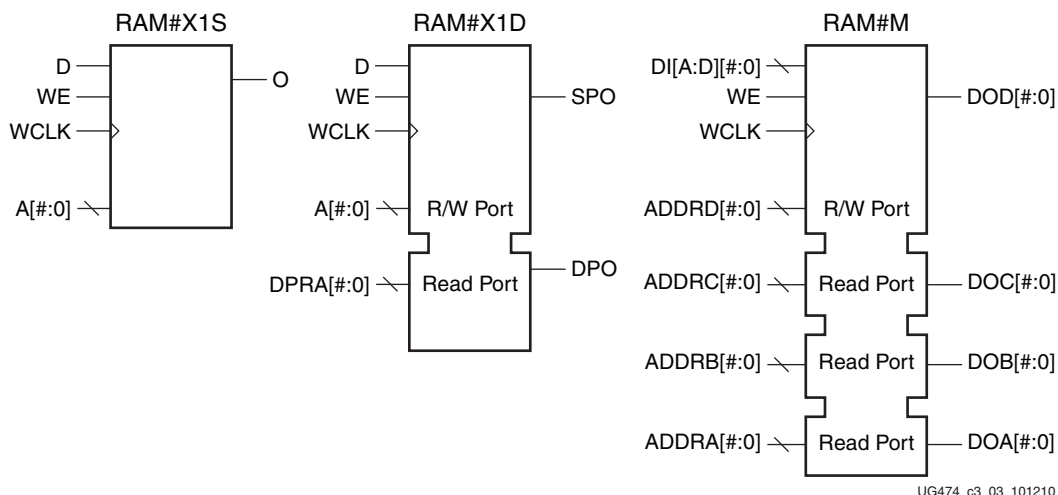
RAM#X1S

D
WE
WCLK
A[#:0]
O

RAM#X1D

D
WE
WCLK
A[#:0]
R/W Port
SPO
DPRA[#:0]
Read Port
DPO

RAM#M

DI[A:D][#:0]
WE
WCLK
ADDRD[#:0]
R/W Port
DOD[#:0]
ADDRC[#:0]
Read Port
DOC[#:0]
ADDRB[#:0]
Read Port
DOB[#:0]
ADDRA[#:0]
Read Port
DOA[#:0]

UG474_c3_03_101210